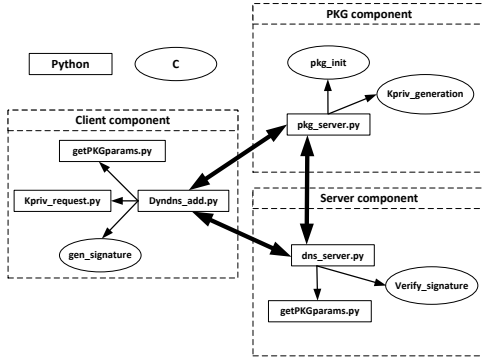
Python

C

PKG component

pkg_init

Kpriv_generation

pkg_server.py

Client component

getPKGparams.py

Kpriv_request.py

Dyndns_add.py

gen_signature

Server component

dns_server.py

Verify_signature

getPKGparams.py